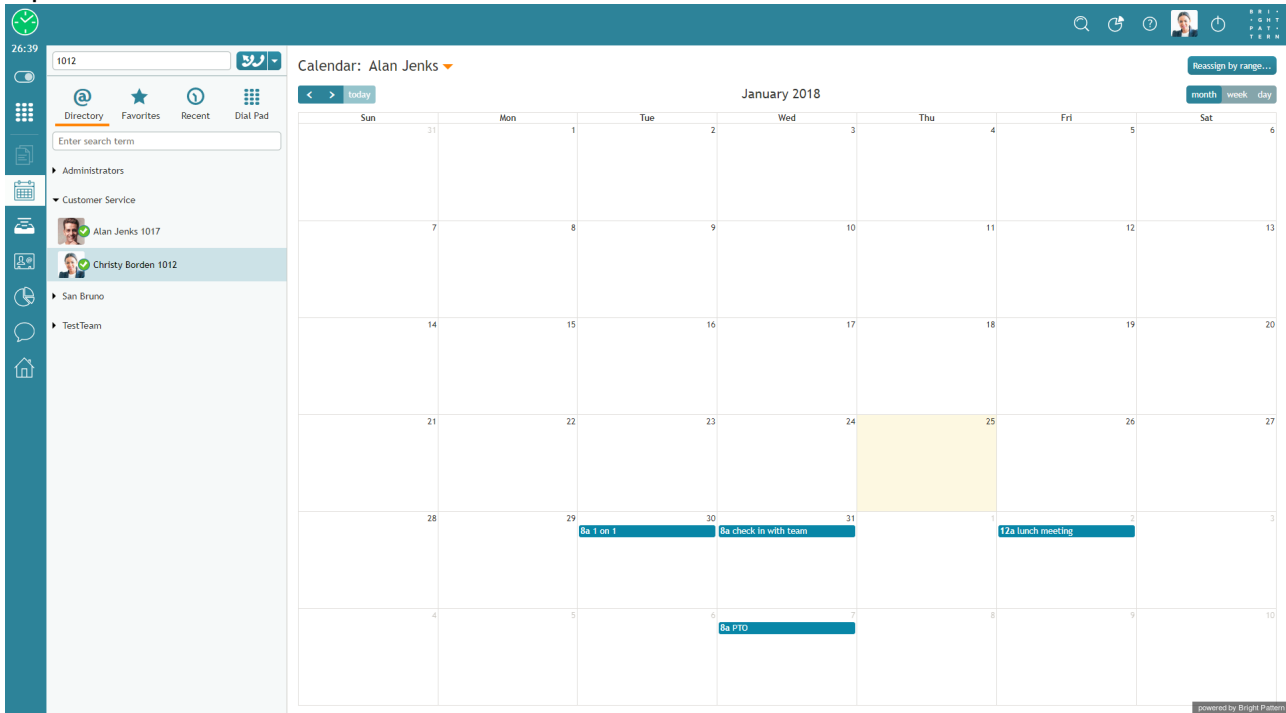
26:39

BRIGHT PATTERN

1012

Directory Favorites Recent Dial Pad

Enter search term

Administrators

Customer Service

Alan Jenks 1017

Christy Borden 1012

San Bruno

TestTeam

Calendar: Alan Jenks

Reassign by range...

today

January 2018

month week day

| Sun | Mon | Tue | Wed | Thu | Fri | Sat |
|---|---|---|---|---|---|---|
| 31 | 1 | 2 | 3 | 4 | 5 | 6 |
| 7 | 8 | 9 | 10 | 11 | 12 | 13 |
| 14 | 15 | 16 | 17 | 18 | 19 | 20 |
| 21 | 22 | 23 | 24 | 25 | 26 | 27 |
| 28 | 29 | 30 8a 1 on 1 | 31 8a check in with team | 1 | 2 12a lunch meeting | 3 |
| 4 | 5 | 6 | 7 8a PTO | 8 | 9 | 10 |

powered by Bright Pattern